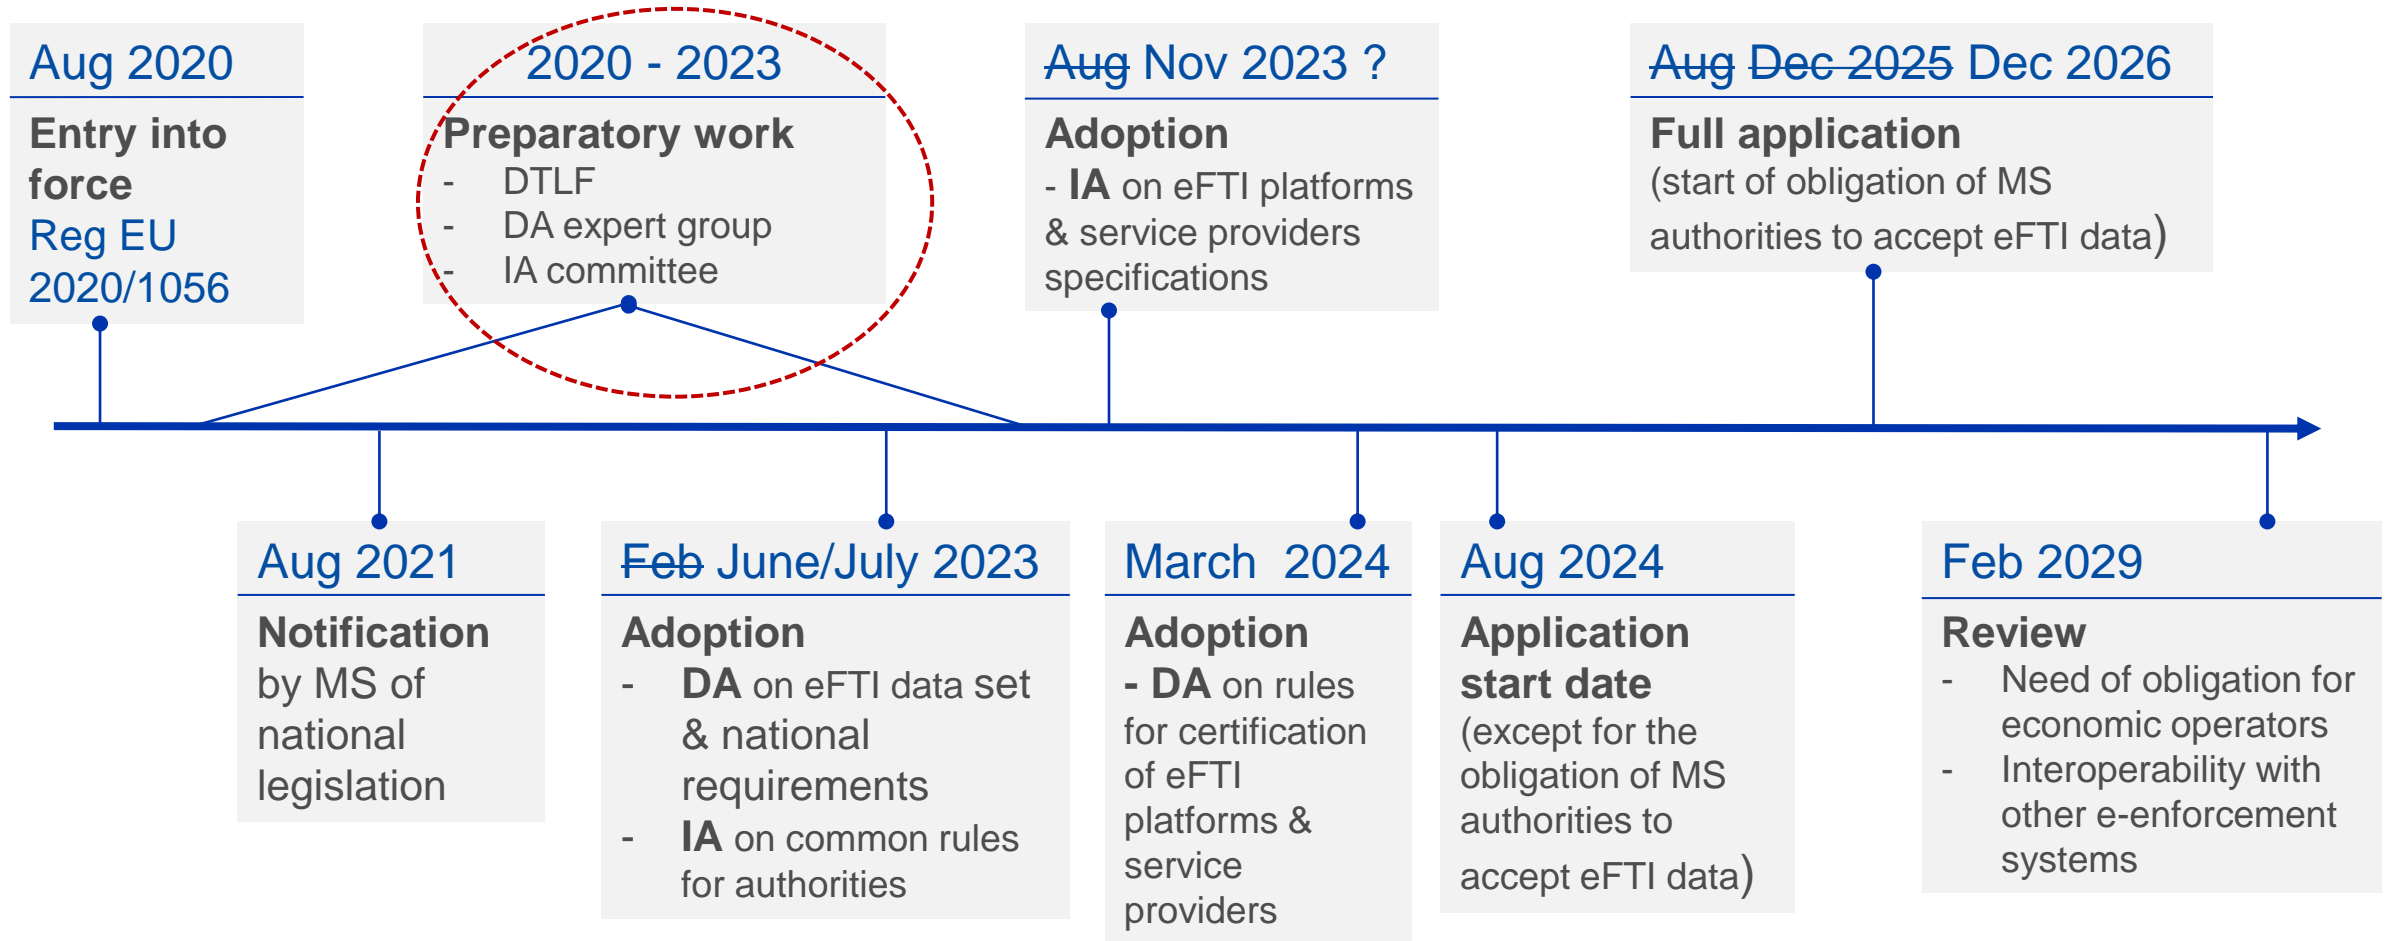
Aug 2020

Entry into force

Reg EU 2020/1056

2020 - 2023

Preparatory work

- DTLF
- DA expert group
- IA committee

~~Aug~~ Nov 2023 ?

Adoption

- IA on eFTI platforms & service providers specifications

~~Aug~~ ~~Dec 2025~~ Dec 2026

Full application

(start of obligation of MS authorities to accept eFTI data)

Aug 2021

Notification by MS of national legislation

~~Feb~~ June/July 2023

Adoption

- DA on eFTI data set & national requirements
- IA on common rules for authorities

March 2024

Adoption

- DA on rules for certification of eFTI platforms & service providers

Aug 2024

Application start date

(except for the obligation of MS authorities to accept eFTI data)

Feb 2029

Review

- Need of obligation for economic operators
- Interoperability with other e-enforcement systems